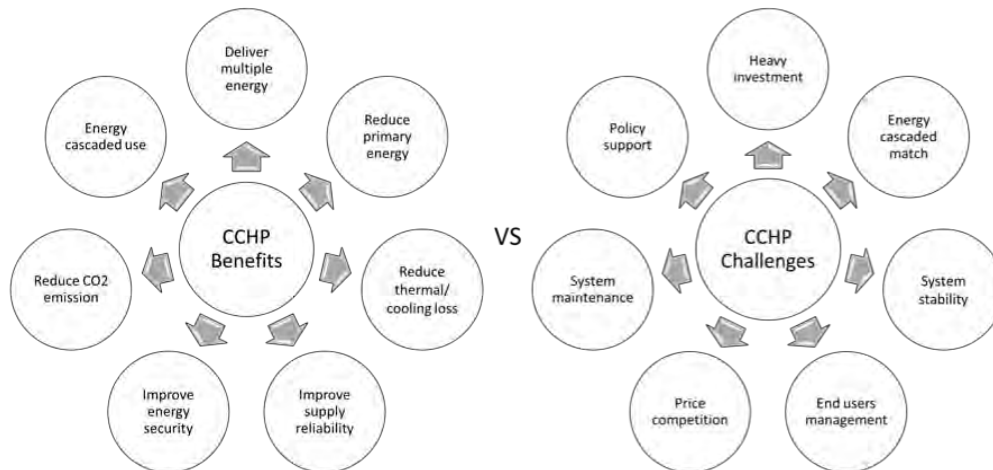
Deliver multiple energy

Energy cascaded use

Reduce primary energy

CCHP Benefits

Reduce CO2 emission

Reduce thermal/ cooling loss

Improve energy security

Improve supply reliability

VS

Heavy investment

Policy support

Energy cascaded match

CCHP Challenges

System maintenance

System stability

Price competition

End users management